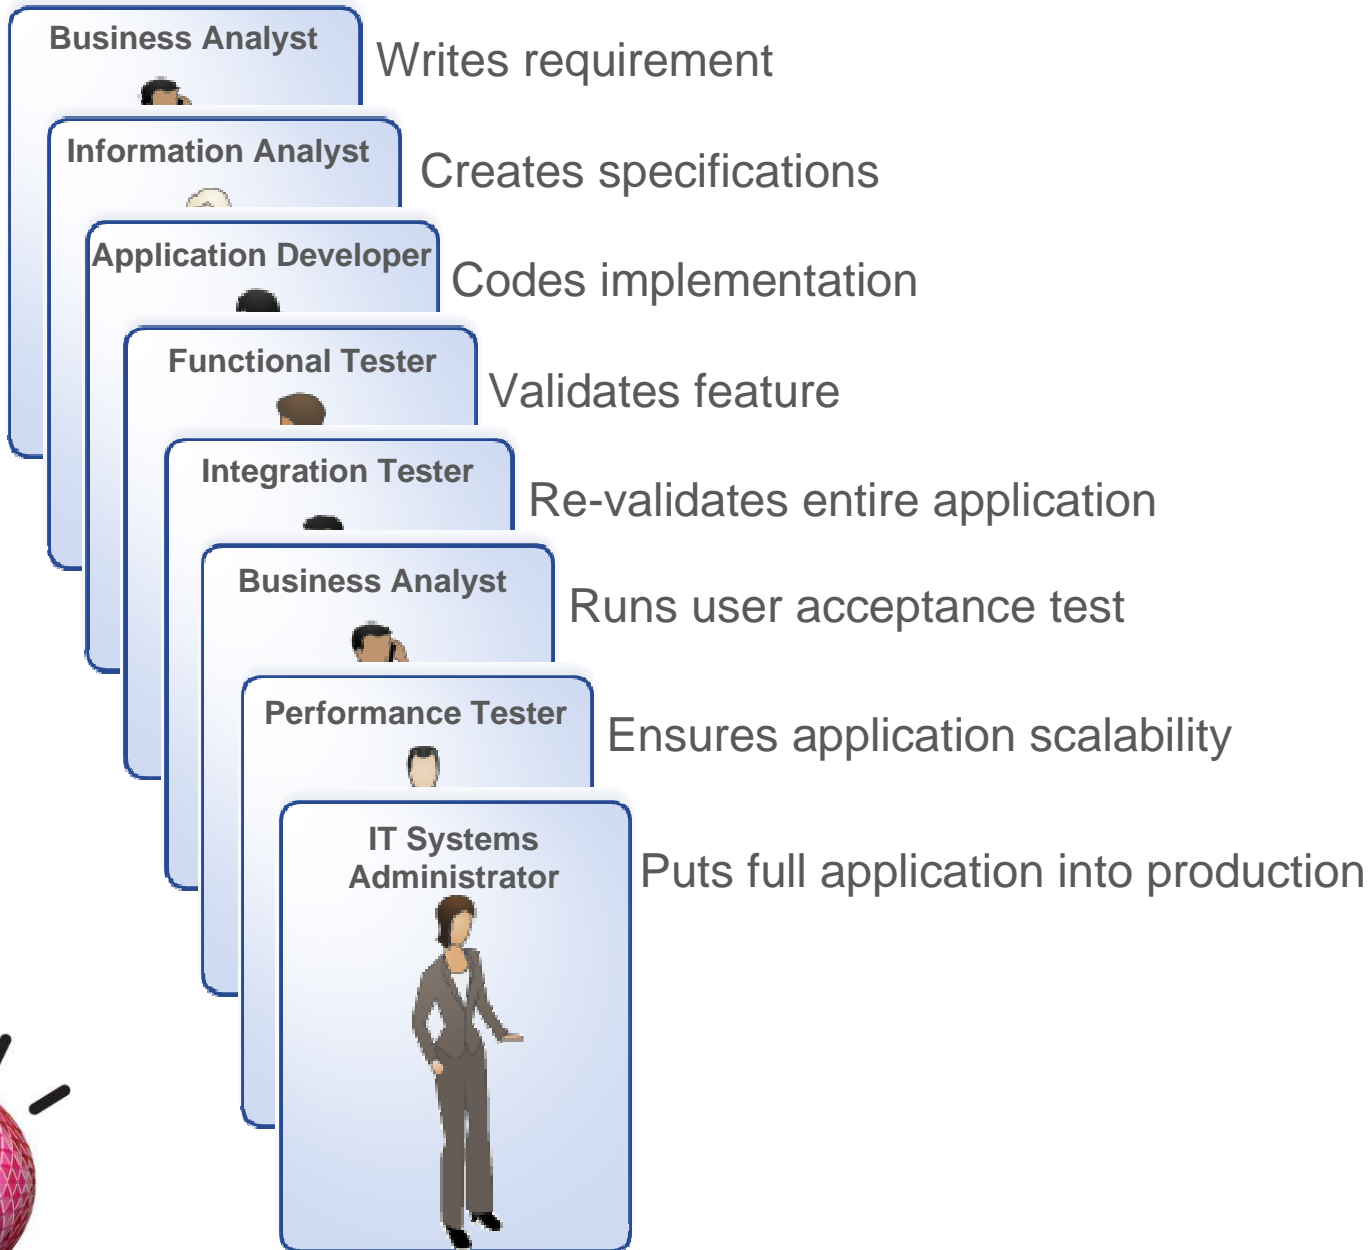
Business Analyst
Writes requirement

Information Analyst
Creates specifications

Application Developer
Codes implementation

Functional Tester
Validates feature

Integration Tester
Re-validates entire application

Business Analyst
Runs user acceptance test

Performance Tester
Ensures application scalability

IT Systems Administrator
Puts full application into production